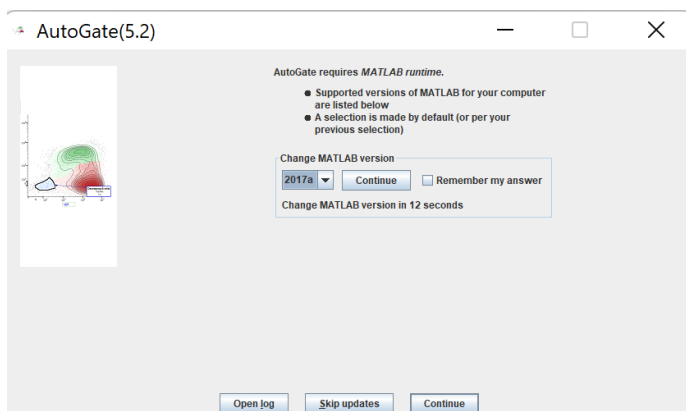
AutoGate(5.2)

AutoGate requires *MATLAB runtime.*

- Supported versions of MATLAB for your computer are listed below
- A selection is made by default (or per your previous selection)

Change MATLAB version

2017a

Continue

Remember my answer

Change MATLAB version in 12 seconds

Open log

Skip updates

Continue